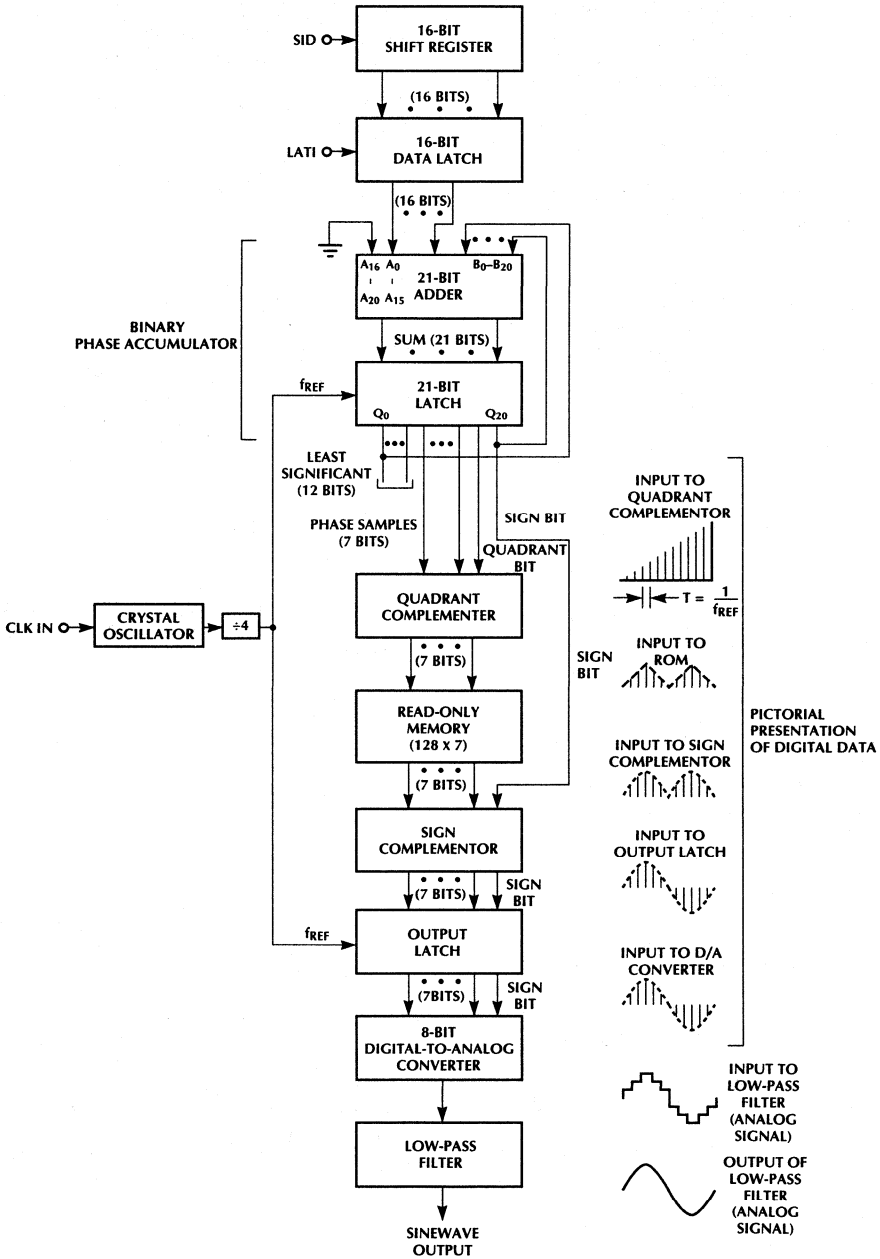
SID

16-BIT
SHIFT REGISTER

(16 BITS)

LATI

16-BIT
DATA LATCH

(16 BITS)

BINARY
PHASE ACCUMULATOR

$A_{16}$ $A_0$
$A_{20}$ $A_{15}$
21-BIT
ADDER
$B_0$–$B_{20}$

SUM (21 BITS)

$f_{REF}$

21-BIT
LATCH
$Q_0$ $Q_{20}$

LEAST
SIGNIFICANT
(12 BITS)

PHASE SAMPLES
(7 BITS)

SIGN BIT

QUADRANT
BIT

CLK IN

CRYSTAL
OSCILLATOR

÷4

QUADRANT
COMPLEMENTER

(7 BITS)

SIGN
BIT

READ-ONLY
MEMORY
(128 X 7)

(7 BITS)

SIGN
COMPLEMENTOR

(7 BITS)

SIGN
BIT

$f_{REF}$

OUTPUT
LATCH

(7BITS)

SIGN
BIT

8-BIT
DIGITAL-TO-ANALOG
CONVERTER

LOW-PASS
FILTER

SINEWAVE
OUTPUT

INPUT TO
QUADRANT
COMPLEMENTOR

$T = \frac{1}{f_{REF}}$

INPUT TO
ROM

INPUT TO SIGN
COMPLEMENTOR

INPUT TO
OUTPUT LATCH

INPUT TO D/A
CONVERTER

PICTORIAL
PRESENTATION
OF DIGITAL DATA

INPUT TO
LOW-PASS
FILTER
(ANALOG
SIGNAL)

OUTPUT OF
LOW-PASS
FILTER
(ANALOG
SIGNAL)